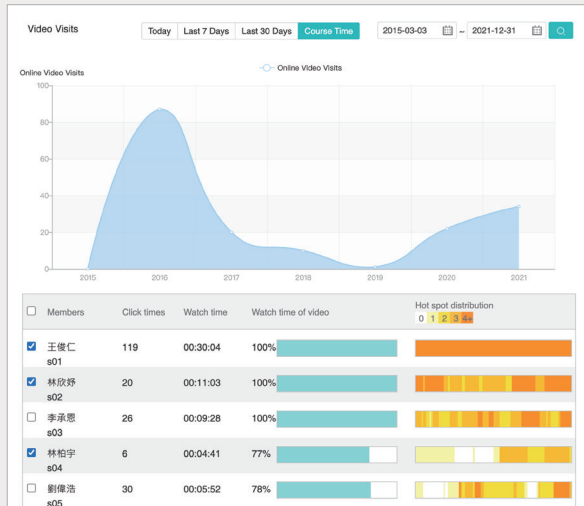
Video Visits

Today | Last 7 Days | Last 30 Days | Course Time

2015-03-03 ~ 2021-12-31

Online Video Visits

Online Video Visits

100
80
60
40
20
0

2015 2016 2017 2018 2019 2020 2021

| | Members | Click times | Watch time | Watch time of video | Hot spot distribution 0 1 2 3 4+ |
|---|---|---|---|---|---|
| ☑ | 王俊仁 s01 | 119 | 00:30:04 | 100% | |
| ☑ | 林欣妤 s02 | 20 | 00:11:03 | 100% | |
| ☐ | 李承恩 s03 | 26 | 00:09:28 | 100% | |
| ☑ | 林柏宇 s04 | 6 | 00:04:41 | 77% | |
| ☐ | 劉偉浩 s05 | 30 | 00:05:52 | 78% | |